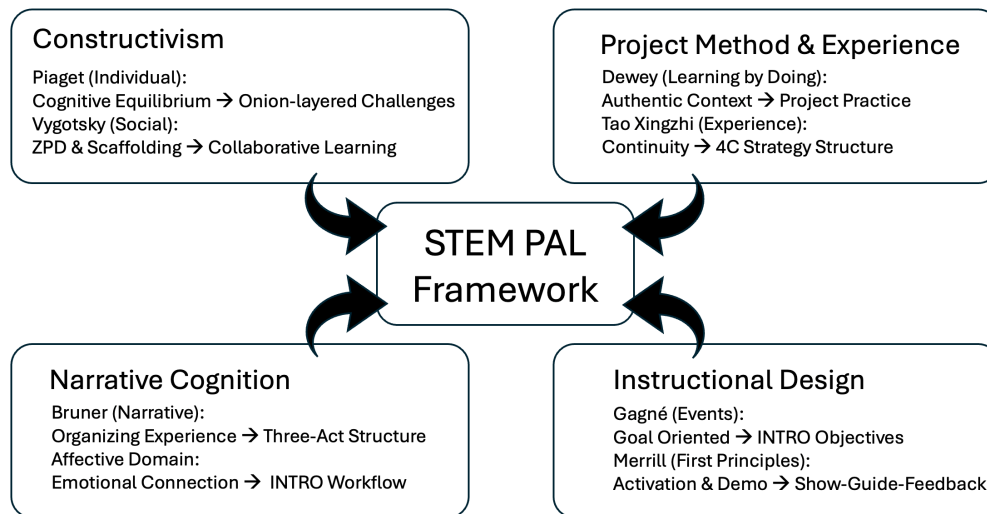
Constructivism
Piaget (Individual):
Cognitive Equilibrium → Onion-layered Challenges
Vygotsky (Social):
ZPD & Scaffolding → Collaborative Learning

Project Method & Experience
Dewey (Learning by Doing):
Authentic Context → Project Practice
Tao Xingzhi (Experience):
Continuity → 4C Strategy Structure

STEM PAL Framework

Narrative Cognition
Bruner (Narrative):
Organizing Experience → Three-Act Structure
Affective Domain:
Emotional Connection → INTRO Workflow

Instructional Design
Gagné (Events):
Goal Oriented → INTRO Objectives
Merrill (First Principles):
Activation & Demo → Show-Guide-Feedback